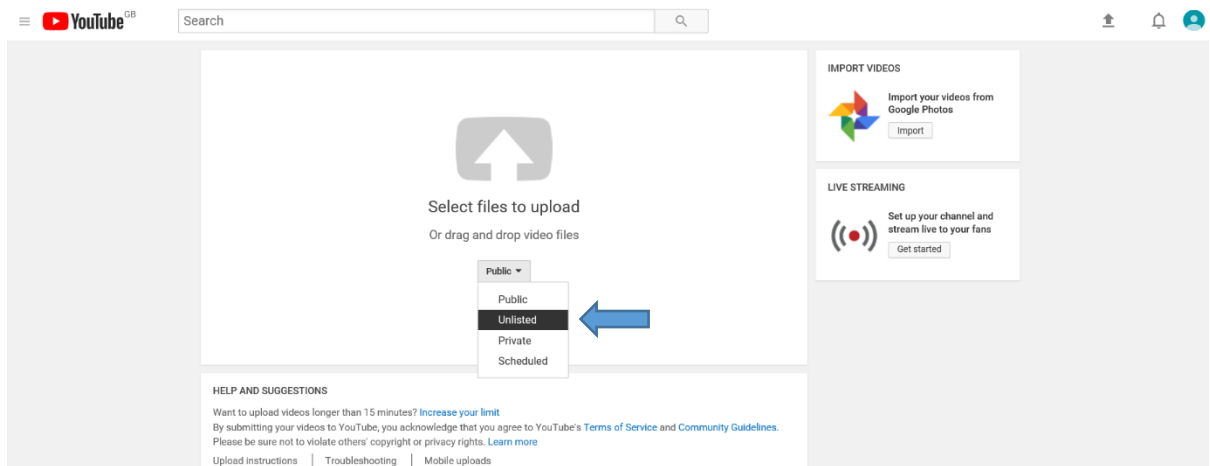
YouTube GB

Search

Select files to upload

Or drag and drop video files

Public ▾

Public
Unlisted
Private
Scheduled

IMPORT VIDEOS

Import your videos from Google Photos

Import

LIVE STREAMING

Set up your channel and stream live to your fans

Get started

HELP AND SUGGESTIONS

Want to upload videos longer than 15 minutes? Increase your limit
By submitting your videos to YouTube, you acknowledge that you agree to YouTube's Terms of Service and Community Guidelines.
Please be sure not to violate others' copyright or privacy rights. Learn more

Upload instructions | Troubleshooting | Mobile uploads